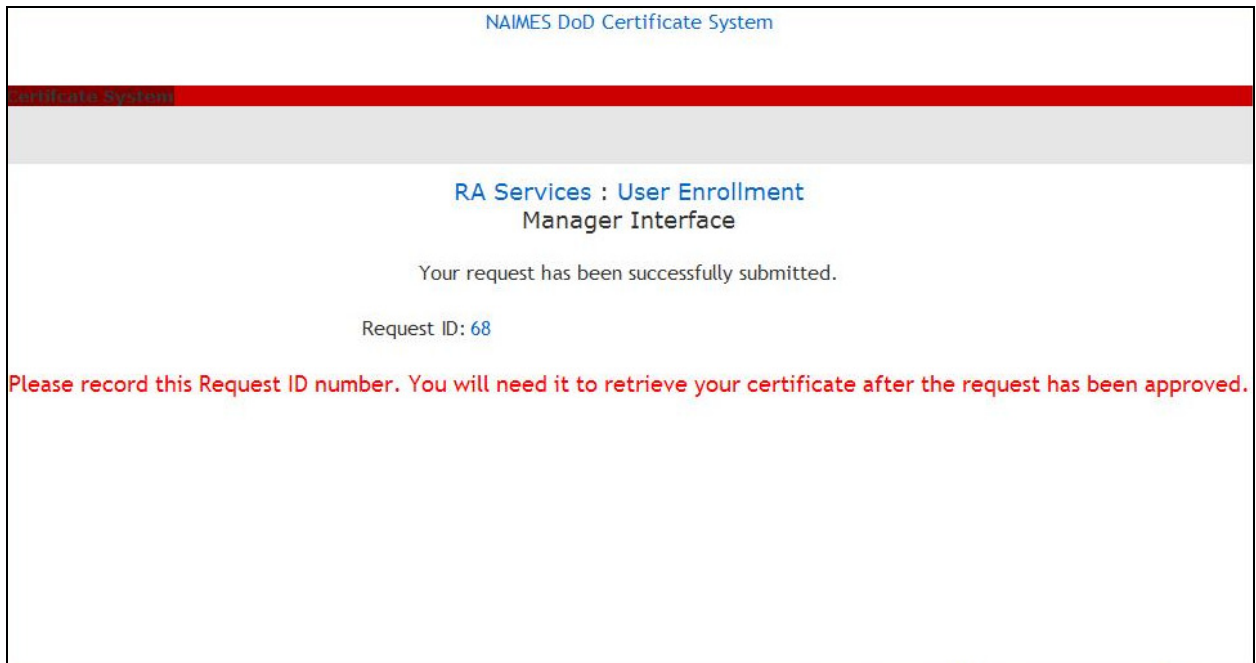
NAIMES DoD Certificate System

ertificate System

RA Services : User Enrollment
Manager Interface

Your request has been successfully submitted.

Request ID: 68

Please record this Request ID number. You will need it to retrieve your certificate after the request has been approved.